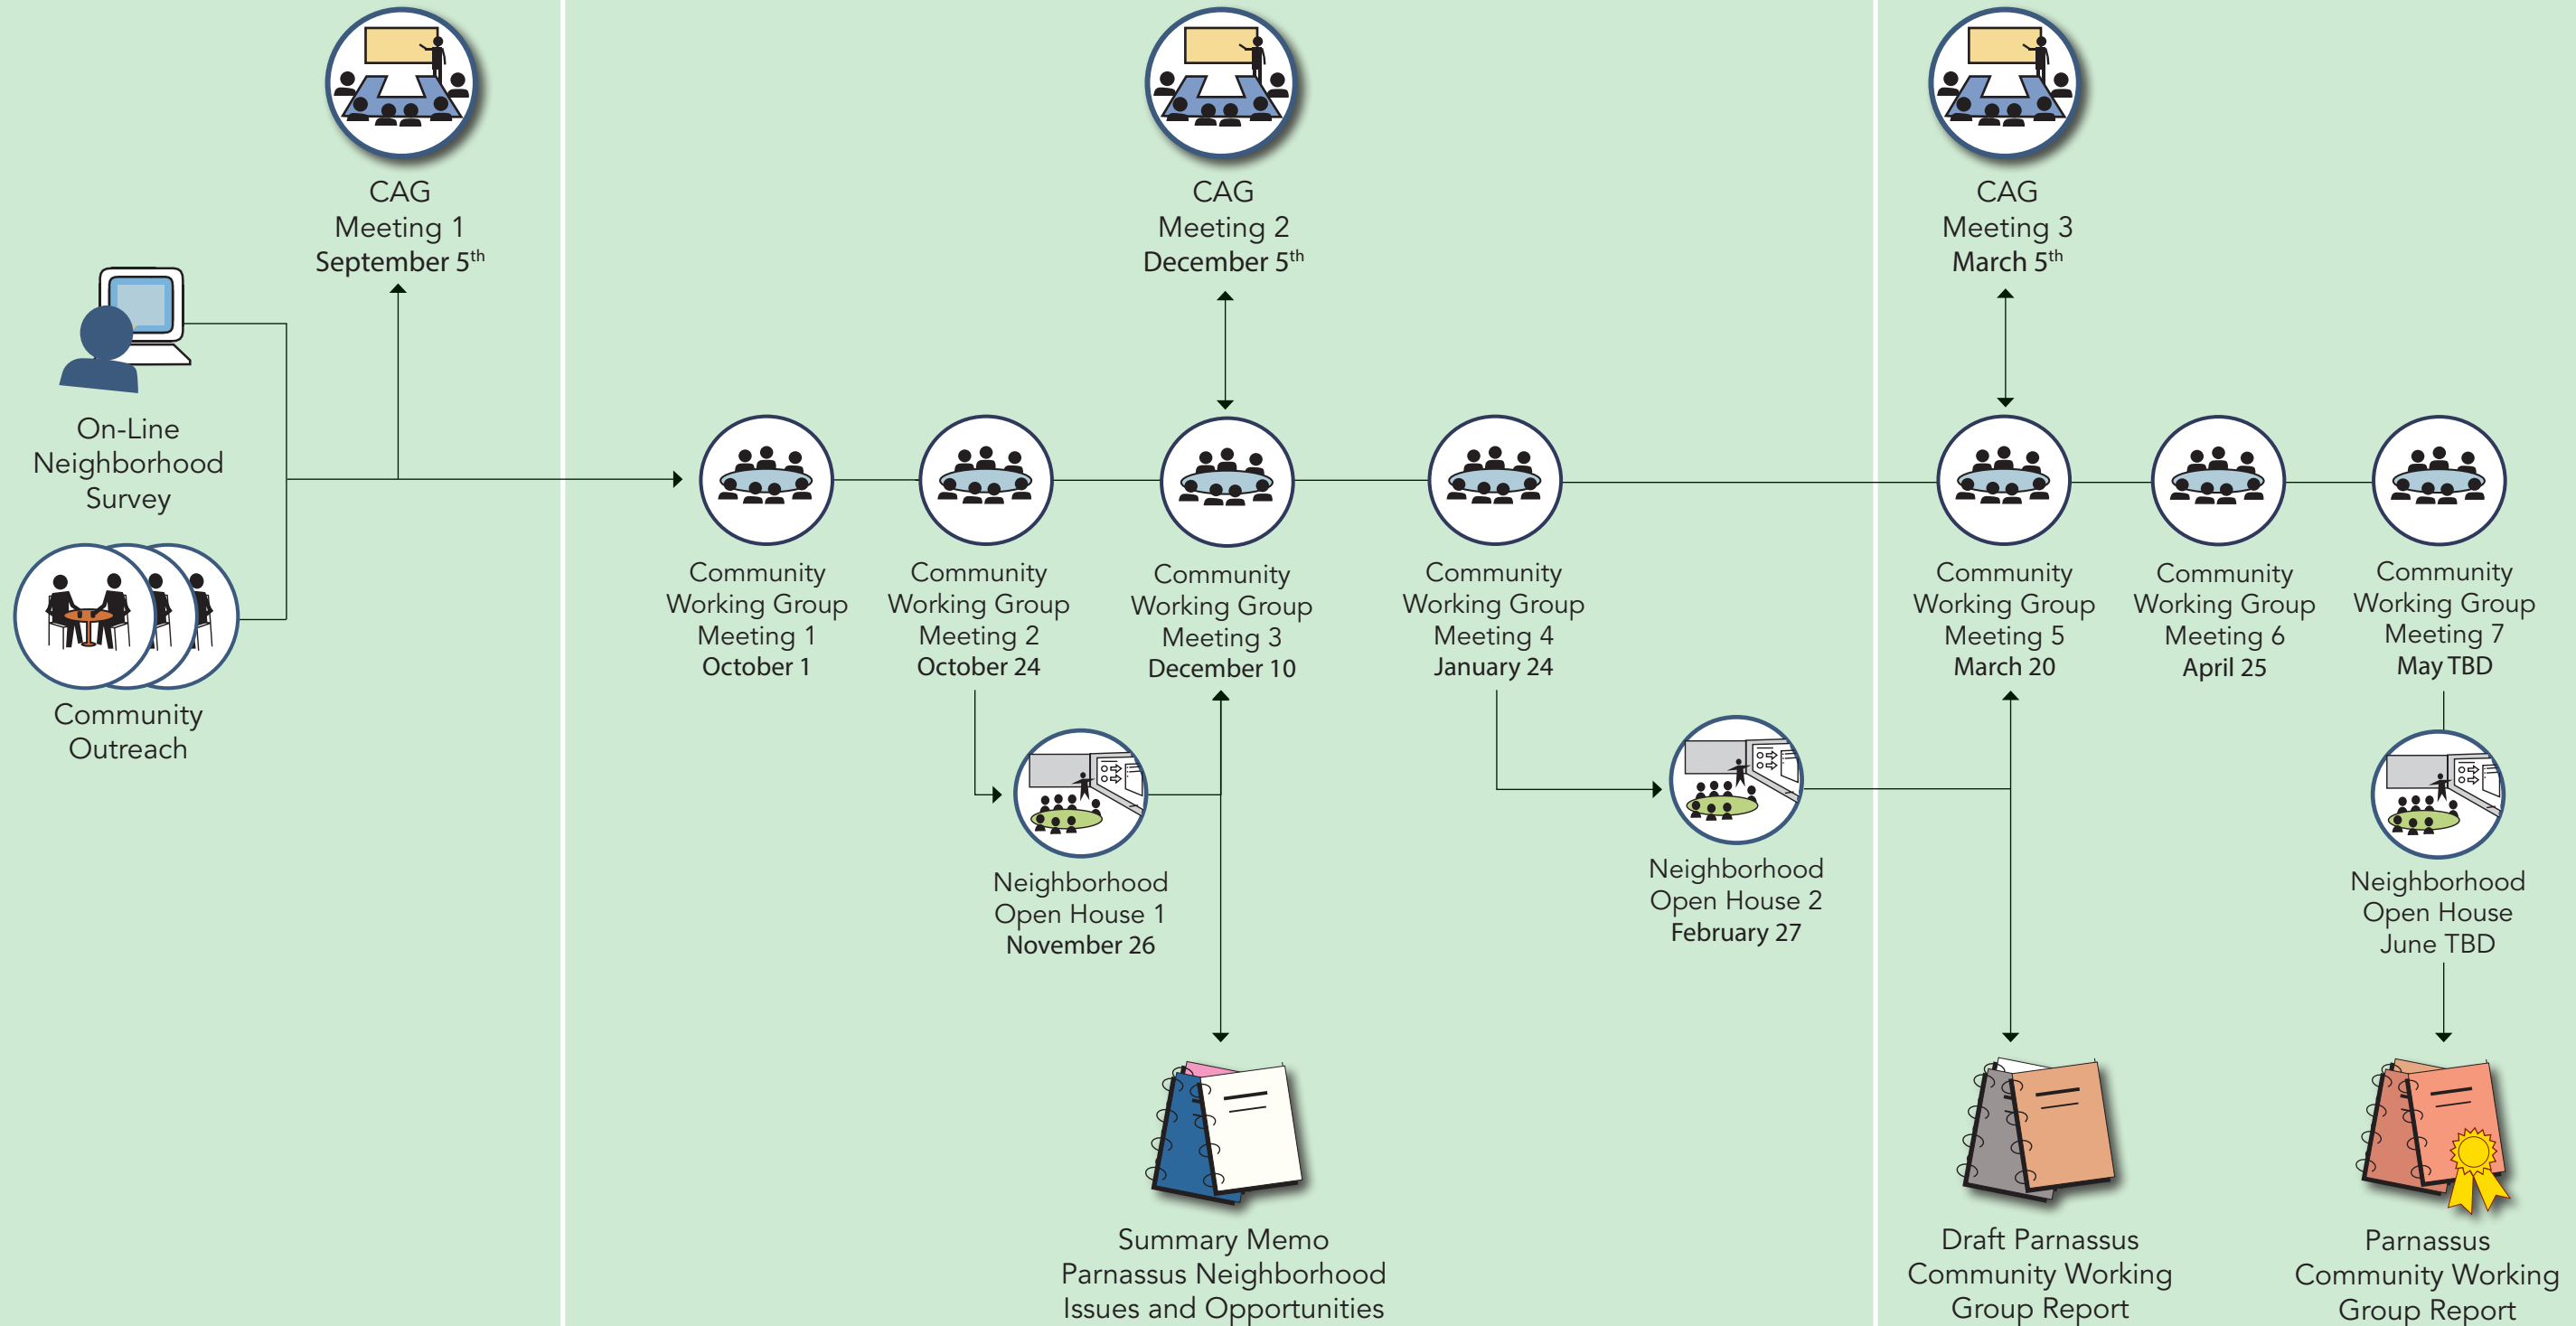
CAG
Meeting 1
September 5$^{th}$

CAG
Meeting 2
December 5$^{th}$

CAG
Meeting 3
March 5$^{th}$

On-Line
Neighborhood
Survey

Community
Outreach

Community
Working Group
Meeting 1
October 1

Community
Working Group
Meeting 2
October 24

Community
Working Group
Meeting 3
December 10

Community
Working Group
Meeting 4
January 24

Community
Working Group
Meeting 5
March 20

Community
Working Group
Meeting 6
April 25

Community
Working Group
Meeting 7
May TBD

Neighborhood
Open House 1
November 26

Neighborhood
Open House 2
February 27

Neighborhood
Open House
June TBD

Summary Memo
Parnassus Neighborhood
Issues and Opportunities

Draft Parnassus
Community Working
Group Report

Parnassus
Community Working
Group Report